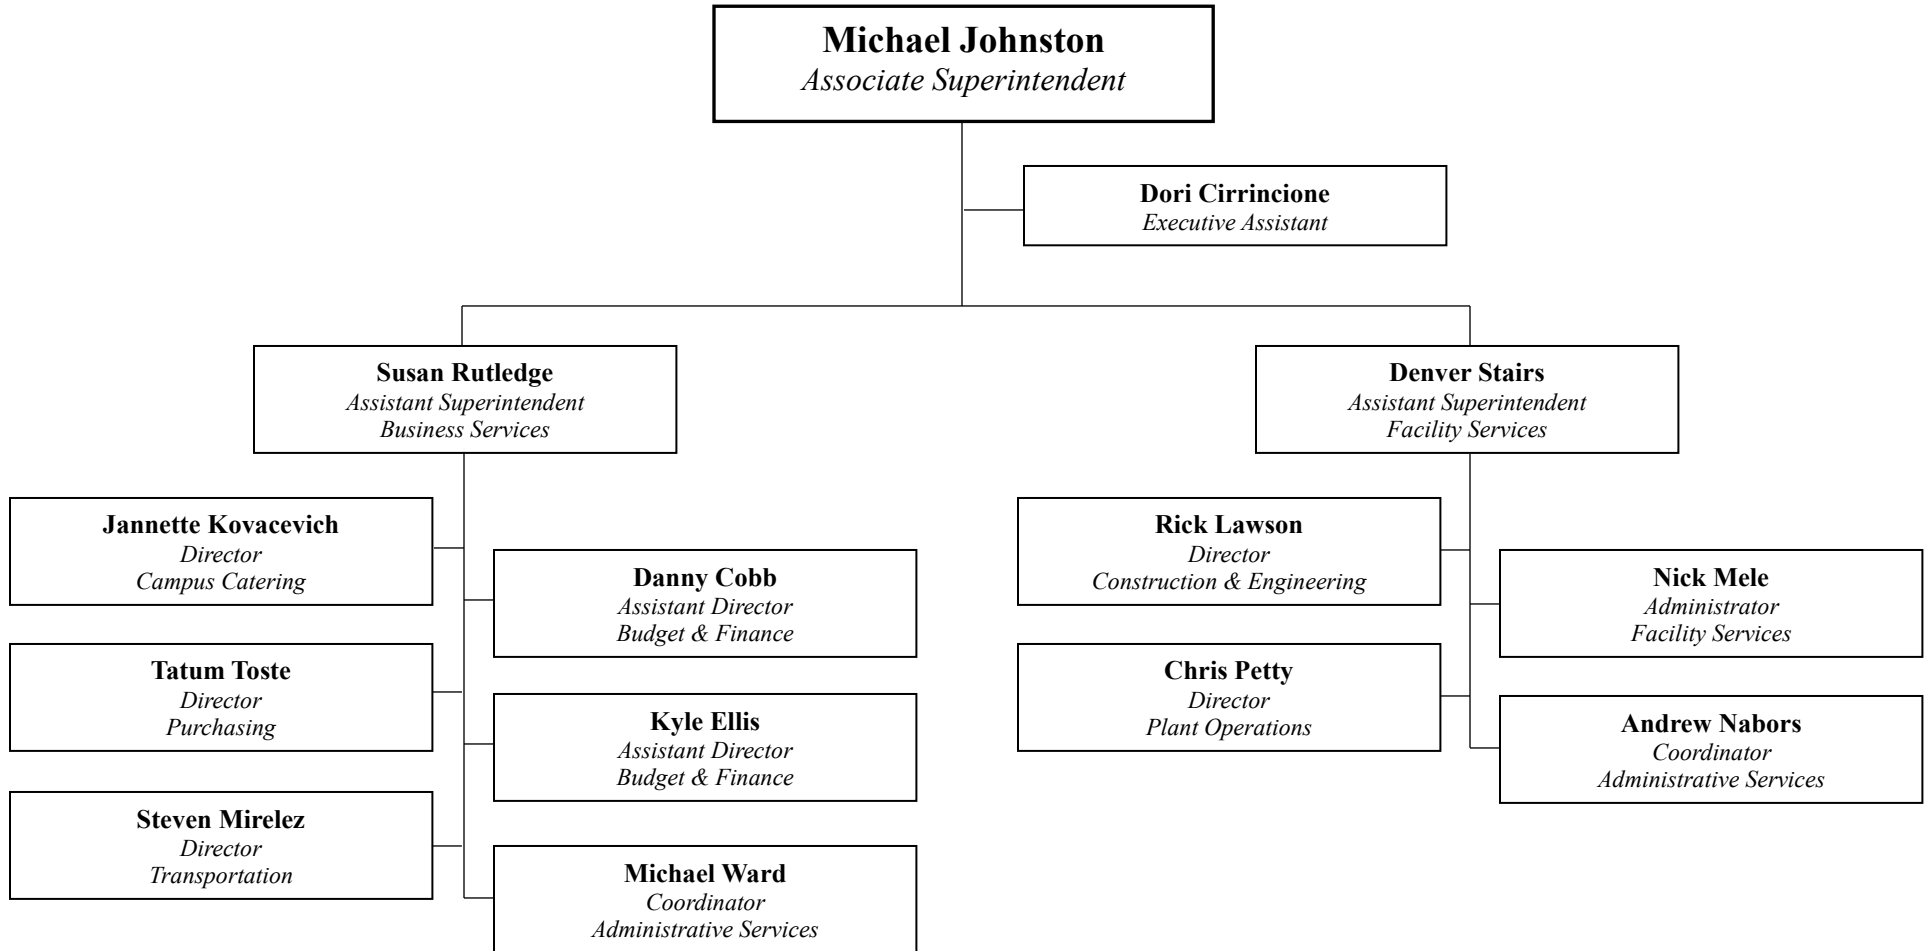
Michael Johnston
Associate Superintendent

Dori Cirrincione
Executive Assistant

Susan Rutledge
Assistant Superintendent
Business Services

Denver Stairs
Assistant Superintendent
Facility Services

Jannette Kovacevich
Director
Campus Catering

Danny Cobb
Assistant Director
Budget & Finance

Tatum Toste
Director
Purchasing

Kyle Ellis
Assistant Director
Budget & Finance

Steven Mirelez
Director
Transportation

Michael Ward
Coordinator
Administrative Services

Rick Lawson
Director
Construction & Engineering

Nick Mele
Administrator
Facility Services

Chris Petty
Director
Plant Operations

Andrew Nabors
Coordinator
Administrative Services